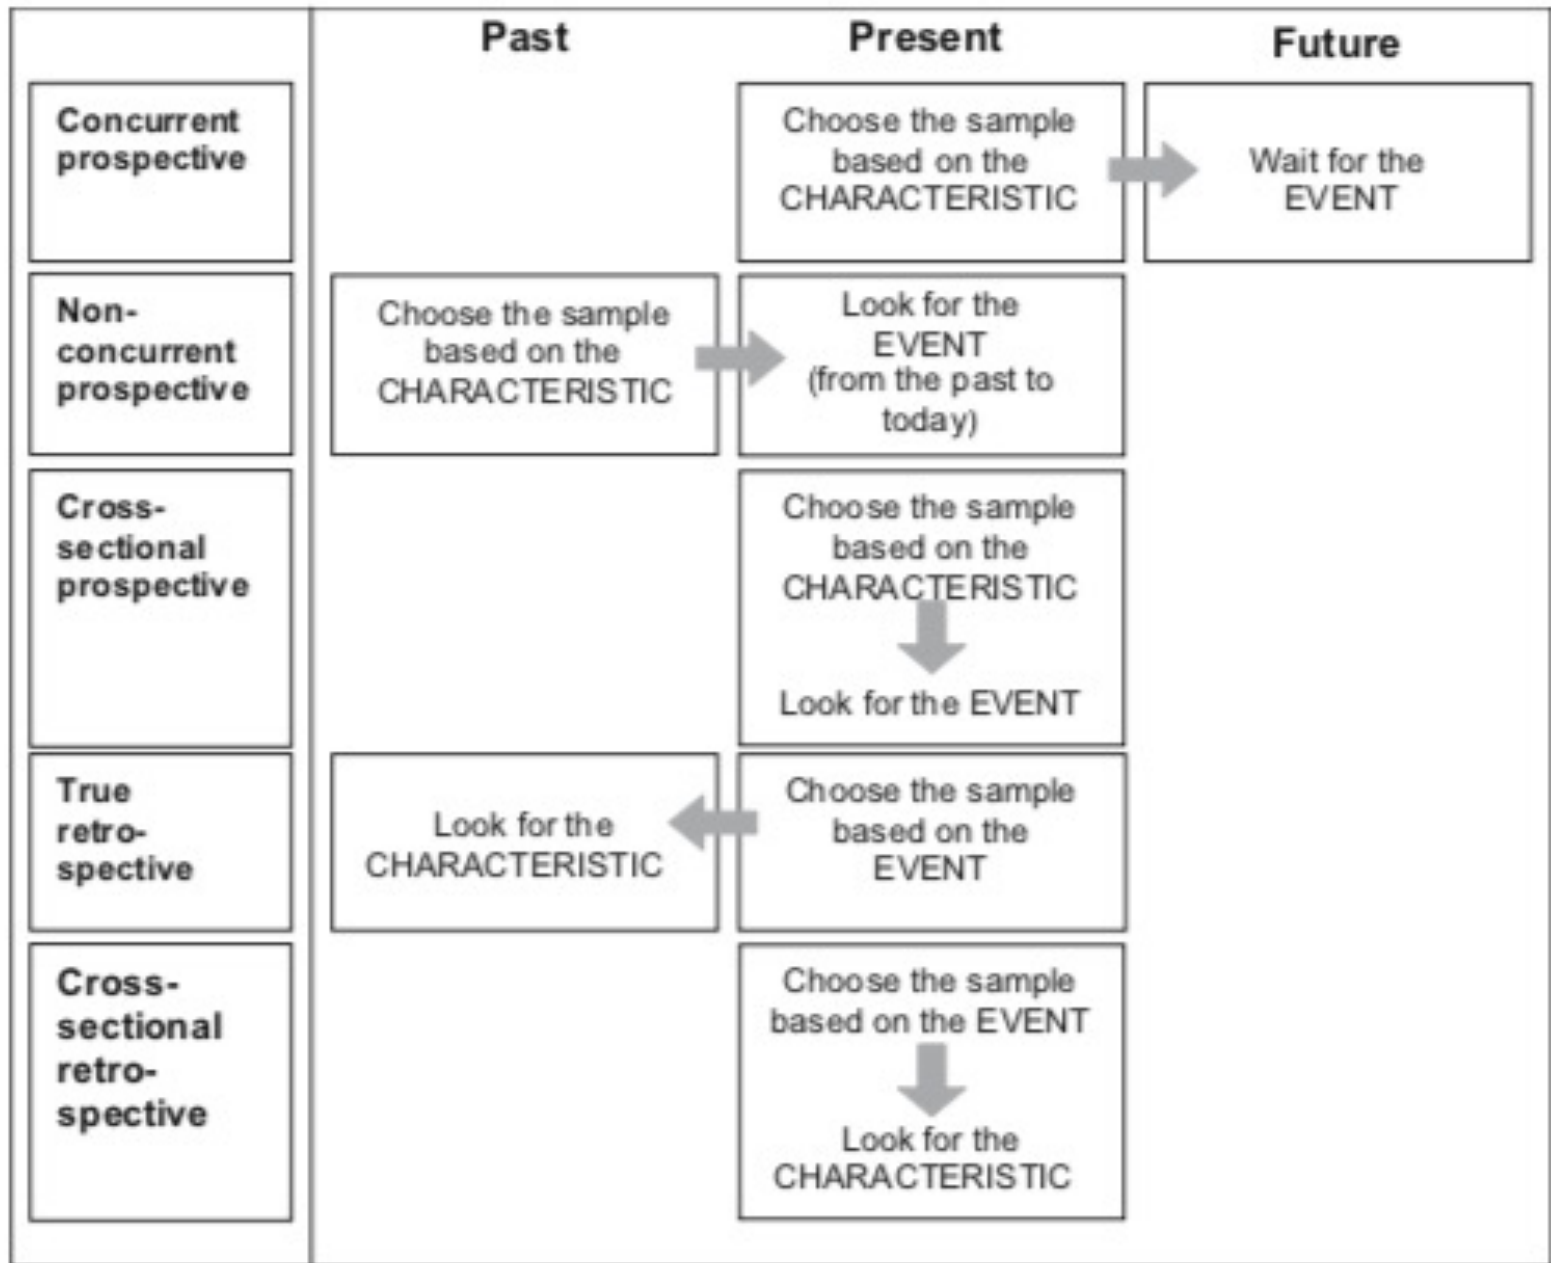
|  | Past | Present | Future |
|---|---|---|---|
| Concurrent prospective |  | Choose the sample based on the CHARACTERISTIC | Wait for the EVENT |
| Non-concurrent prospective | Choose the sample based on the CHARACTERISTIC | Look for the EVENT (from the past to today) |  |
| Cross-sectional prospective |  | Choose the sample based on the CHARACTERISTIC Look for the EVENT |  |
| True retro-spective | Look for the CHARACTERISTIC | Choose the sample based on the EVENT |  |
| Cross-sectional retro-spective |  | Choose the sample based on the EVENT Look for the CHARACTERISTIC |  |